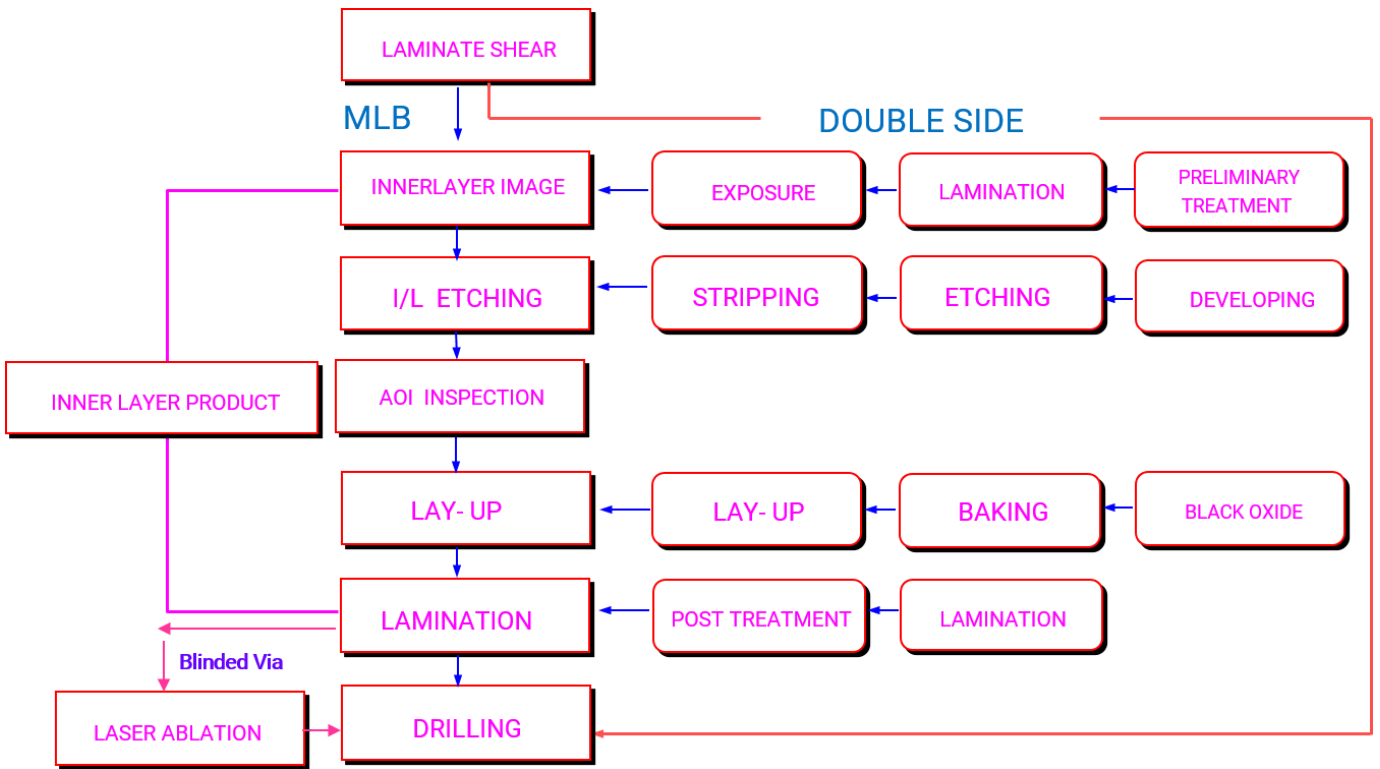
LAMINATE SHEAR

MLB

DOUBLE SIDE

INNERLAYER IMAGE

EXPOSURE

LAMINATION

PRELIMINARY TREATMENT

I/L ETCHING

STRIPPING

ETCHING

DEVELOPING

INNER LAYER PRODUCT

AOI INSPECTION

LAY- UP

LAY- UP

BAKING

BLACK OXIDE

LAMINATION

POST TREATMENT

LAMINATION

Blinded Via

LASER ABLATION

DRILLING